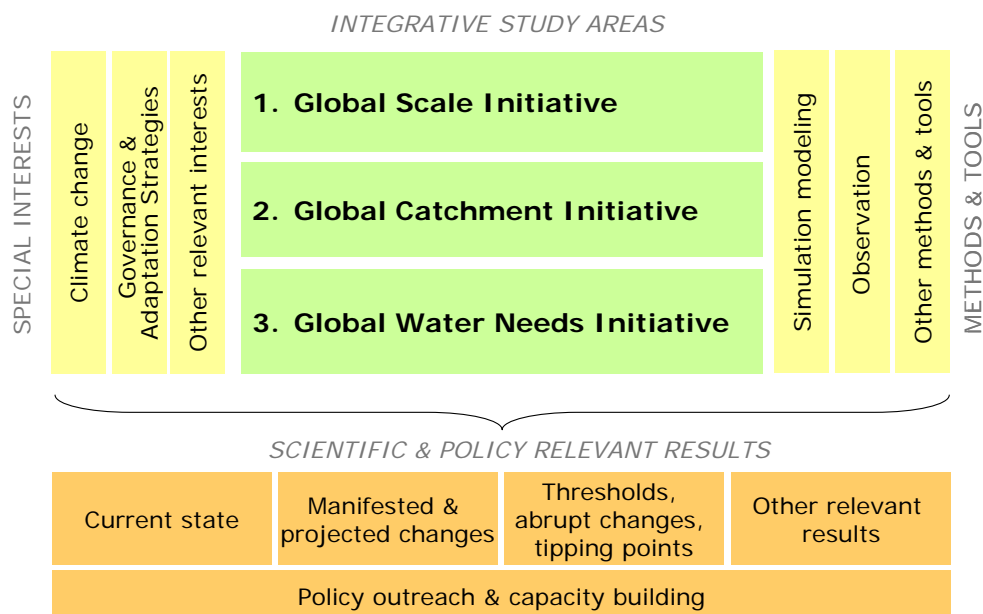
INTEGRATIVE STUDY AREAS

SPECIAL INTERESTS

Climate change

Governance & Adaptation Strategies

Other relevant interests

1. Global Scale Initiative

2. Global Catchment Initiative

3. Global Water Needs Initiative

Simulation modeling

Observation

Other methods & tools

METHODS & TOOLS

SCIENTIFIC & POLICY RELEVANT RESULTS

| Current state | Manifested & projected changes | Thresholds, abrupt changes, tipping points | Other relevant results |
|---|---|---|---|

Policy outreach & capacity building